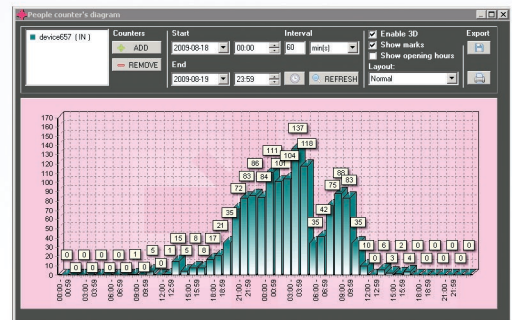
People counter's diagram

device657 ( IN )

Counters
ADD
REMOVE

Start
2009-08-18
00:00
End
2009-08-19
23:59

Interval
60
min(s)

REFRESH

Enable 3D
Show marks
Show opening hours
Layout:
Normal

Export

170
160
150
140
130
120
110
100
90
80
70
60
50
40
30
20
10
0

0 0 0 0 0 1 0 5 0 15 1 5 8 17 21 35 72 83 86 84 111 101 104 137 118 35 42 75 88 83 35 10 0 6 3 2 4 0 0 0 0 0 0

00:00 - 00:59
03:00 - 03:59
06:00 - 06:59
09:00 - 09:59
12:00 - 12:59
15:00 - 15:59
18:00 - 18:59
21:00 - 21:59
00:00 - 00:59
03:00 - 03:59
06:00 - 06:59
09:00 - 09:59
12:00 - 12:59
15:00 - 15:59
18:00 - 18:59
21:00 - 21:59